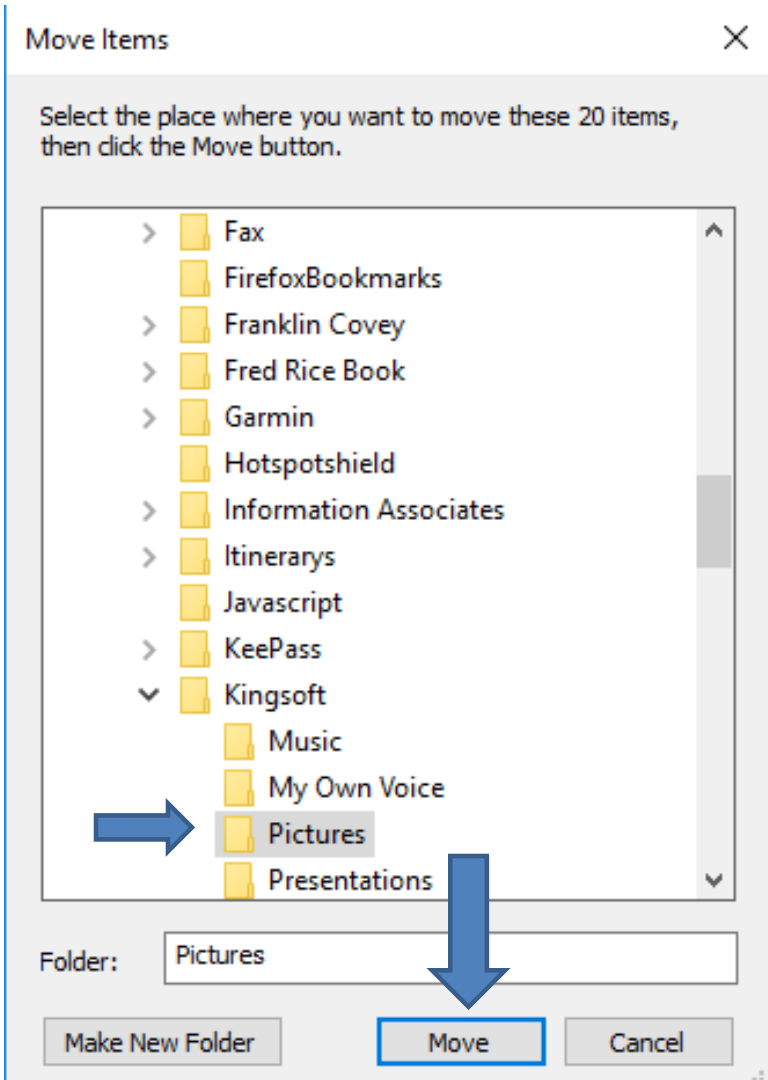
Move Items

Select the place where you want to move these 20 items, then click the Move button.

Fax
FirefoxBookmarks
Franklin Covey
Fred Rice Book
Garmin
Hotspotshield
Information Associates
Itinerarys
Javascript
KeePass
Kingsoft
Music
My Own Voice
Pictures
Presentations

Folder: Pictures

Make New Folder
Move
Cancel